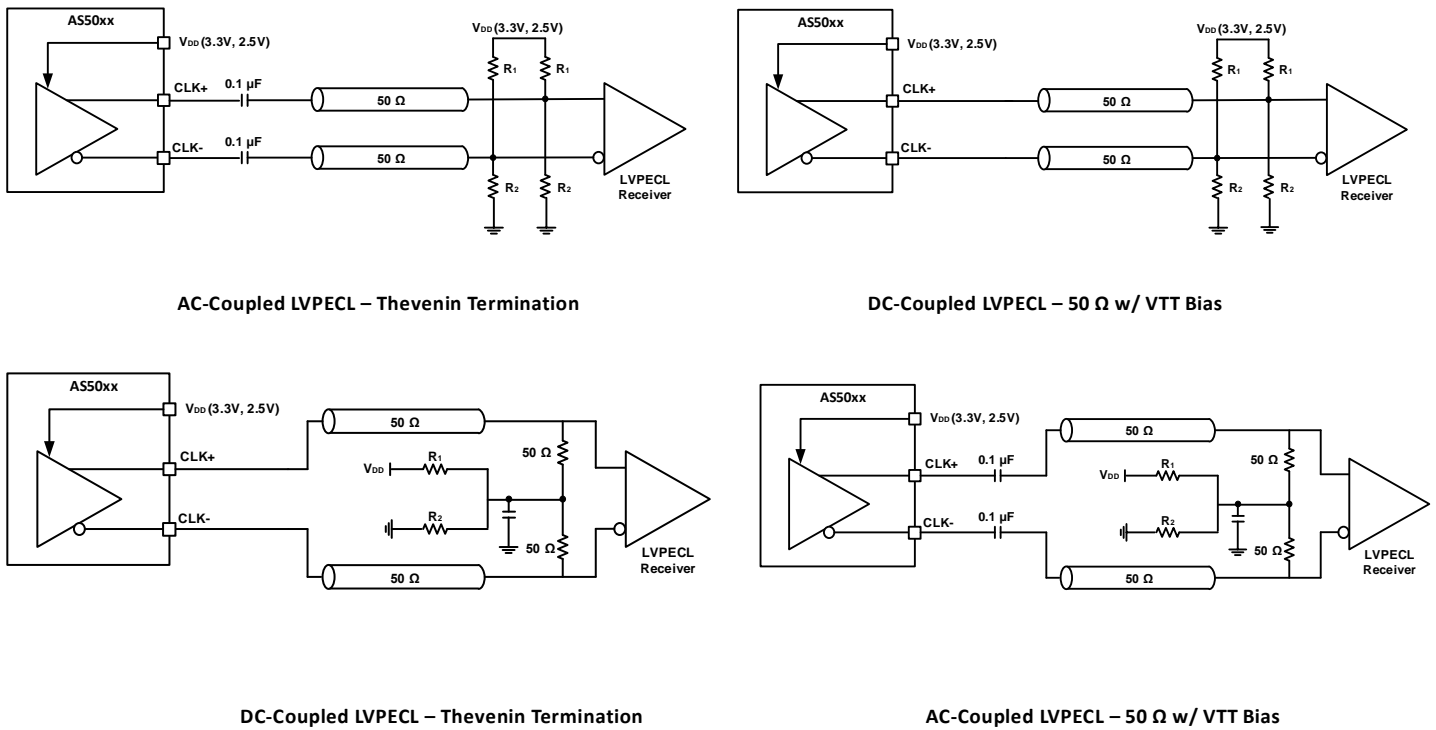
AS50xx
$V_{DD}$ (3.3V, 2.5V)
CLK+
CLK-
0.1 µF
0.1 µF
50 Ω
50 Ω
$V_{DD}$ (3.3V, 2.5V)
$R_1$
$R_1$
$R_2$
$R_2$
LVPECL Receiver

AC-Coupled LVPECL – Thevenin Termination

AS50xx
$V_{DD}$ (3.3V, 2.5V)
CLK+
CLK-
50 Ω
50 Ω
$V_{DD}$ (3.3V, 2.5V)
$R_1$
$R_1$
$R_2$
$R_2$
LVPECL Receiver

DC-Coupled LVPECL – 50 Ω w/ VTT Bias

AS50xx
$V_{DD}$ (3.3V, 2.5V)
CLK+
CLK-
50 Ω
50 Ω
$V_{DD}$
$R_1$
$R_2$
50 Ω
50 Ω
LVPECL Receiver

DC-Coupled LVPECL – Thevenin Termination

AS50xx
$V_{DD}$ (3.3V, 2.5V)
CLK+
CLK-
0.1 µF
0.1 µF
50 Ω
50 Ω
$V_{DD}$
$R_1$
$R_2$
50 Ω
50 Ω
LVPECL Receiver

AC-Coupled LVPECL – 50 Ω w/ VTT Bias